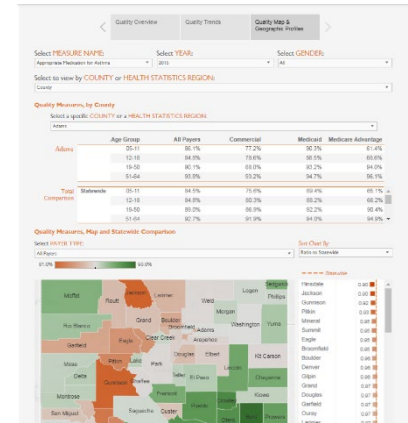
Quality Overview | Quality Trends | Quality Map & Geographic Profiles

Select MEASURE NAME: Appropriate Medication for Asthma
Select YEAR: 2013
Select GENDER: All

Select to view by COUNTY or HEALTH STATISTICS REGION:
County

Quality Measures, by County
Select a specific COUNTY or a HEALTH STATISTICS REGION:
Adams

| | Age Group | All Payers | Commercial | Medicaid | Medicare Advantage |
|---|---|---|---|---|---|
| Adams | 05-11 | 90.1% | 77.2% | 90.3% | 61.4% |
| | 12-18 | 84.0% | 79.6% | 98.5% | 60.6% |
| | 19-50 | 90.1% | 83.0% | 93.2% | 84.0% |
| | 51-64 | 93.0% | 93.2% | 94.7% | 86.1% |
| Total Comparison | Statewide 05-11 | 84.5% | 75.6% | 89.4% | 65.1% |
| | 12-18 | 84.0% | 80.3% | 89.2% | 68.2% |
| | 19-50 | 88.2% | 86.9% | 92.2% | 88.7% |
| | 51-64 | 92.7% | 91.9% | 94.0% | 94.9% |

Quality Measures, Map and Statewide Comparison
Select PAYER TYPE:
All Payers
Sort Chart By:
Ratio to Statewide

51.0% 93.0%

---- Statewide

Moffat, Routt, Jackson, Larimer, Weld, Logan, Sedgwick, Phillips, Morgan, Rio Blanco, Grand, Boulder, Broomfield, Adams, Washington, Yuma, Garfield, Eagle, Clear Creek, Arapahoe, Mesa, Pitkin, Lake, Douglas, Elbert, Kit Carson, Delta, Gunnison, Chaffee, El Paso, Lincoln, Cheyenne, Montrose, Fremont, Kiowa, San Miguel, Saguache, Custer, Prowers

Hinsdale 0.85
Jackson 0.86
Gunnison 0.86
Pitkin 0.86
Mineral 0.86
Summit 0.86
Eagle 0.86
Broomfield 0.86
Boulder 0.86
Denver 0.86
Gilpin 0.86
Grand 0.87
Douglas 0.87
Garfield 0.87
Ouray 0.87